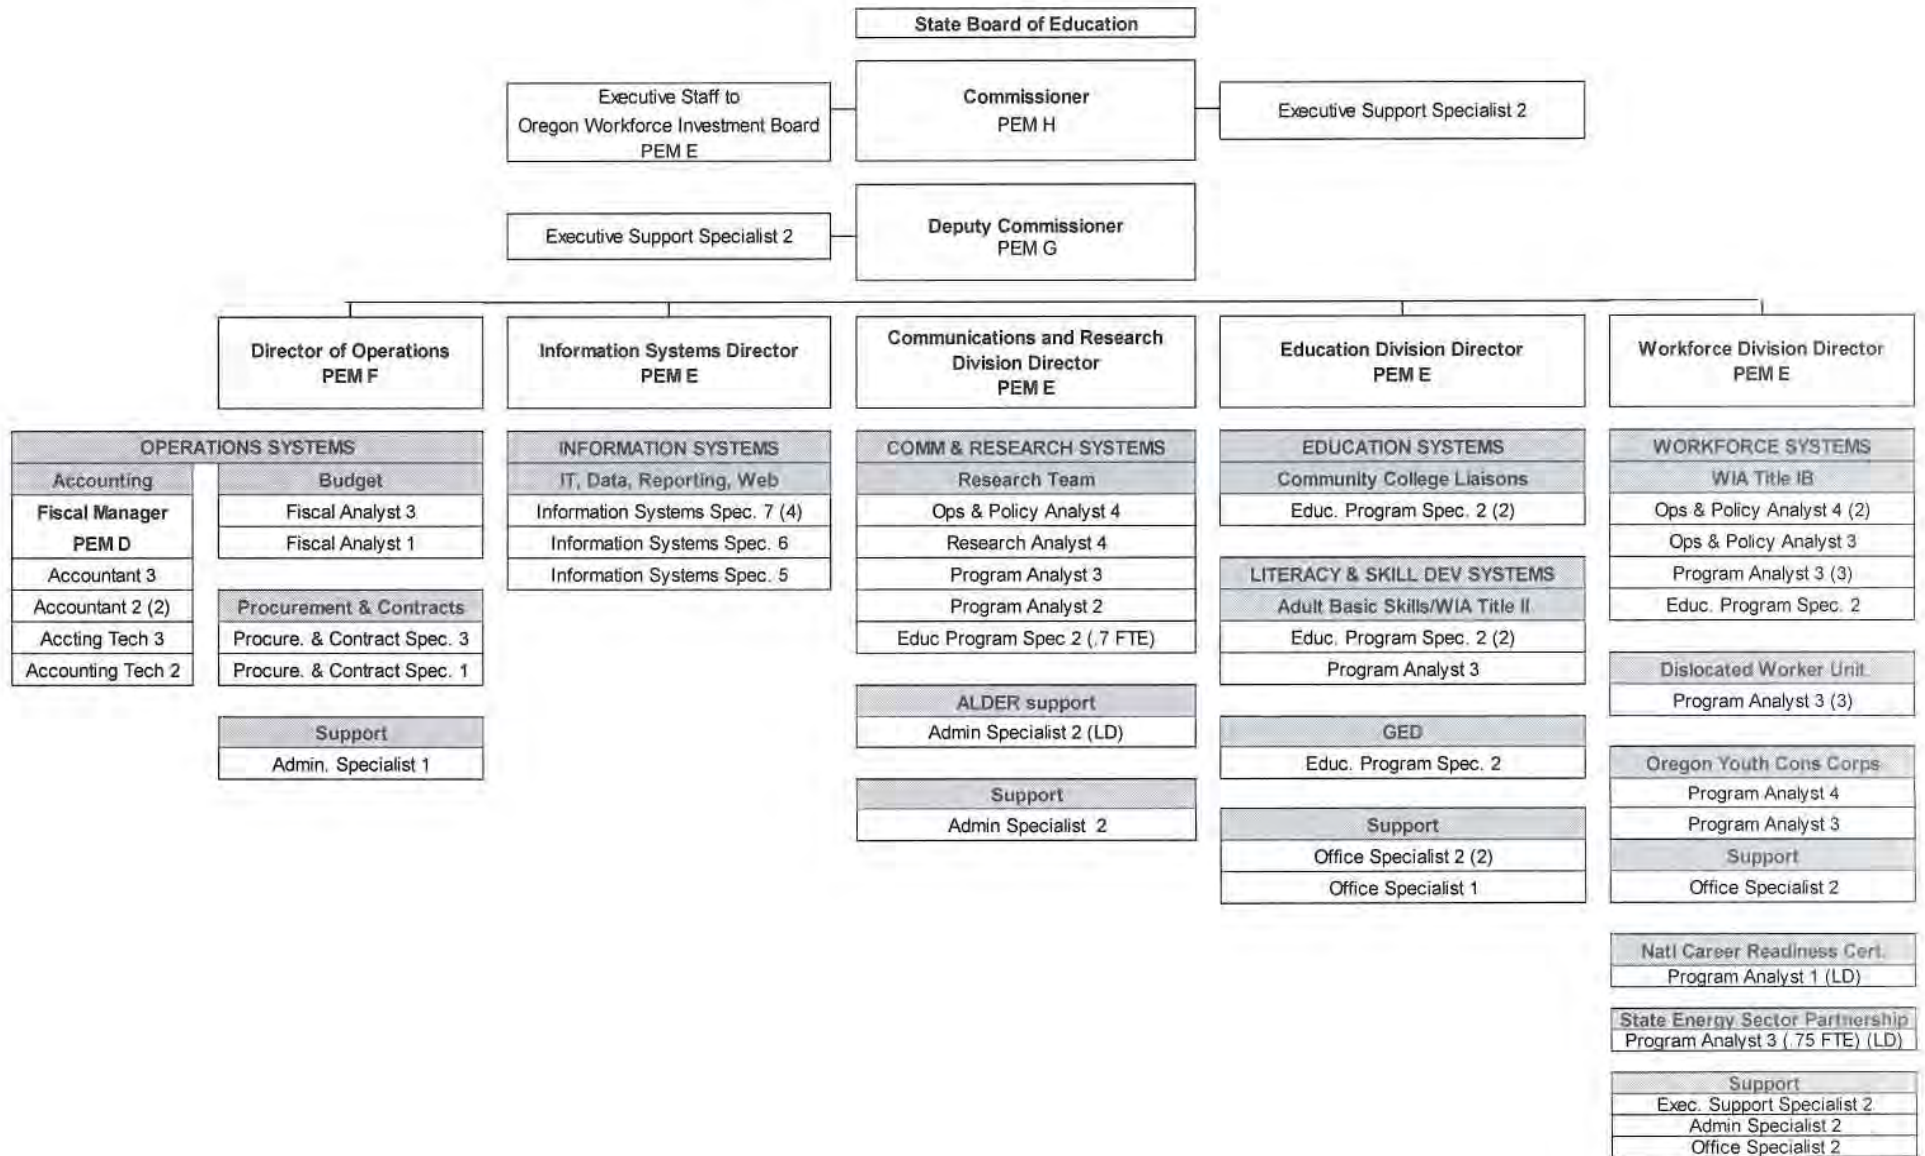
State Board of Education

Executive Staff to Oregon Workforce Investment Board PEM E

Commissioner PEM H

Executive Support Specialist 2

Executive Support Specialist 2

Deputy Commissioner PEM G

Director of Operations PEM F

Information Systems Director PEM E

Communications and Research Division Director PEM E

Education Division Director PEM E

Workforce Division Director PEM E

OPERATIONS SYSTEMS

Accounting
Fiscal Manager PEM D
Accountant 3
Accountant 2 (2)
Accting Tech 3
Accounting Tech 2

Budget
Fiscal Analyst 3
Fiscal Analyst 1

Procurement & Contracts
Procure. & Contract Spec. 3
Procure. & Contract Spec. 1

Support
Admin. Specialist 1

INFORMATION SYSTEMS
IT, Data, Reporting, Web
Information Systems Spec. 7 (4)
Information Systems Spec. 6
Information Systems Spec. 5

COMM & RESEARCH SYSTEMS
Research Team
Ops & Policy Analyst 4
Research Analyst 4
Program Analyst 3
Program Analyst 2
Educ Program Spec 2 (.7 FTE)

ALDER support
Admin Specialist 2 (LD)

Support
Admin Specialist 2

EDUCATION SYSTEMS
Community College Liaisons
Educ. Program Spec. 2 (2)

LITERACY & SKILL DEV SYSTEMS
Adult Basic Skills/WIA Title II
Educ. Program Spec. 2 (2)
Program Analyst 3

GED
Educ. Program Spec. 2

Support
Office Specialist 2 (2)
Office Specialist 1

WORKFORCE SYSTEMS
WIA Title IB
Ops & Policy Analyst 4 (2)
Ops & Policy Analyst 3
Program Analyst 3 (3)
Educ. Program Spec. 2

Dislocated Worker Unit
Program Analyst 3 (3)

Oregon Youth Cons Corps
Program Analyst 4
Program Analyst 3
Support
Office Specialist 2

Natl Career Readiness Cert.
Program Analyst 1 (LD)

State Energy Sector Partnership
Program Analyst 3 (.75 FTE) (LD)

Support
Exec. Support Specialist 2
Admin Specialist 2
Office Specialist 2